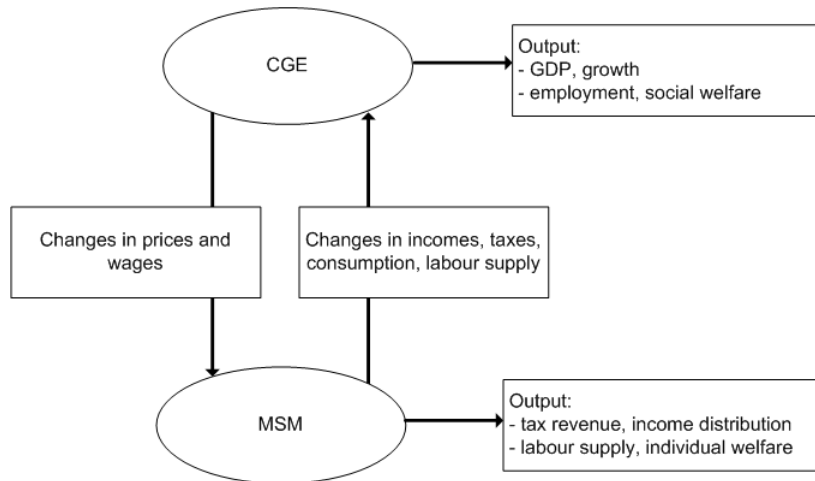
CGE

Output:
- GDP, growth
- employment, social welfare

Changes in prices and wages

Changes in incomes, taxes, consumption, labour supply

MSM

Output:
- tax revenue, income distribution
- labour supply, individual welfare